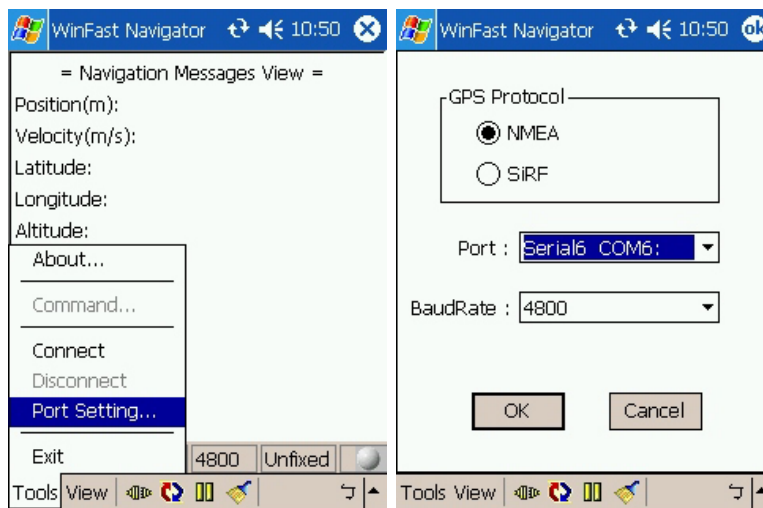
WinFast Navigator 10:50

= Navigation Messages View =
Position(m):
Velocity(m/s):
Latitude:
Longitude:
Altitude:

About...
Command...
Connect
Disconnect
Port Setting...
Exit

4800 Unfixed

Tools View

WinFast Navigator 10:50 ok

GPS Protocol
NMEA
SiRF

Port : Serial6 COM6:

BaudRate : 4800

OK Cancel

Tools View